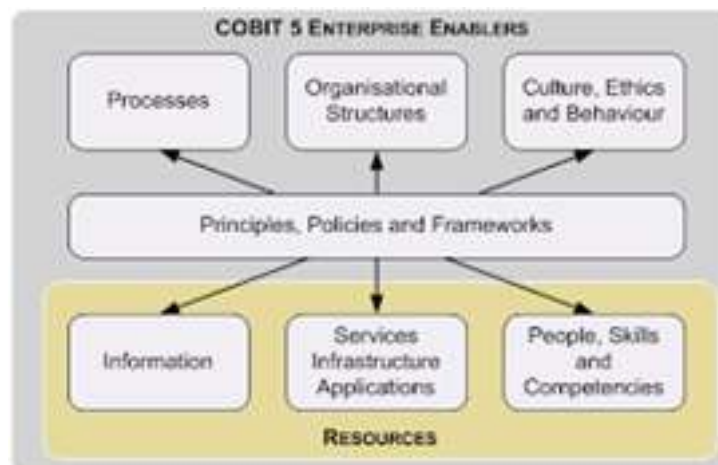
COBIT 5 ENTERPRISE ENABLERS

Processes

Organisational Structures

Culture, Ethics and Behaviour

Principles, Policies and Frameworks

Information

Services Infrastructure Applications

People, Skills and Competencies

RESOURCES